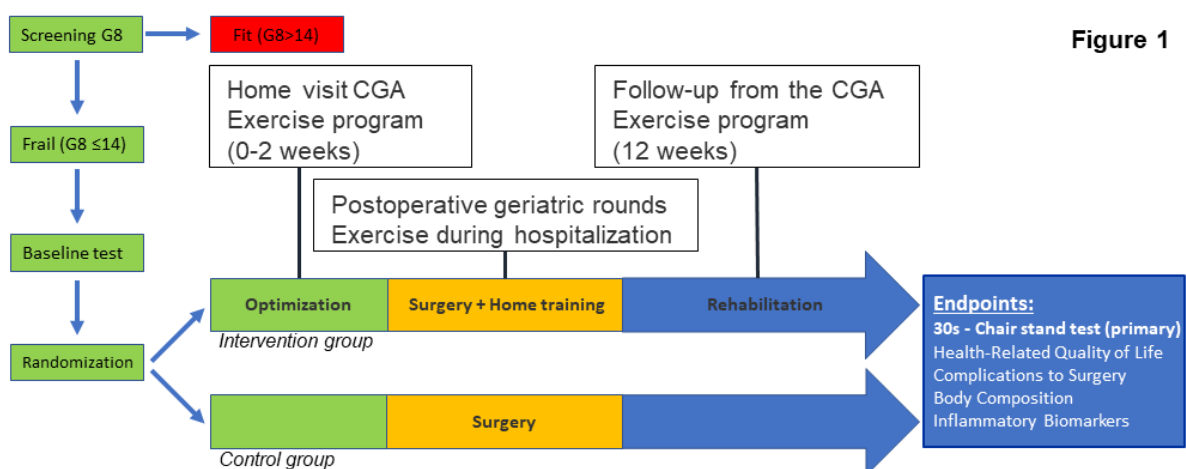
Screening G8

Fit (G8>14)

Figure 1

Home visit CGA
Exercise program
(0-2 weeks)

Follow-up from the CGA
Exercise program
(12 weeks)

Frail (G8 ≤14)

Postoperative geriatric rounds
Exercise during hospitalization

Baseline test

Optimization

Surgery + Home training

Rehabilitation

Intervention group

Randomization

Endpoints:
30s - Chair stand test (primary)
Health-Related Quality of Life
Complications to Surgery
Body Composition
Inflammatory Biomarkers

Surgery

Control group